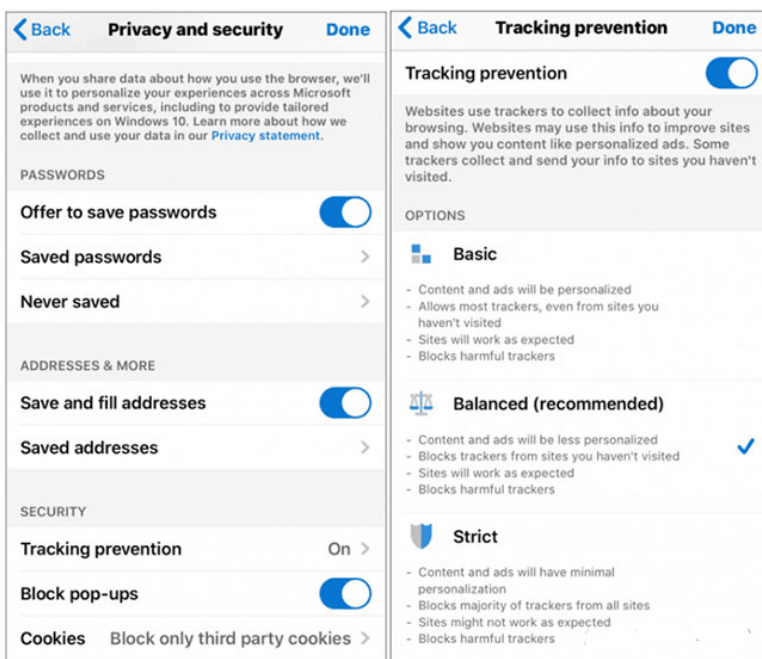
Back Privacy and security Done

When you share data about how you use the browser, we'll use it to personalize your experiences across Microsoft products and services, including to provide tailored experiences on Windows 10. Learn more about how we collect and use your data in our Privacy statement.

PASSWORDS

Offer to save passwords

Saved passwords

Never saved

ADDRESSES & MORE

Save and fill addresses

Saved addresses

SECURITY

Tracking prevention On

Block pop-ups

Cookies Block only third party cookies

Back Tracking prevention Done

Tracking prevention

Websites use trackers to collect info about your browsing. Websites may use this info to improve sites and show you content like personalized ads. Some trackers collect and send your info to sites you haven't visited.

OPTIONS

Basic

- Content and ads will be personalized
- Allows most trackers, even from sites you haven't visited
- Sites will work as expected
- Blocks harmful trackers

Balanced (recommended)

- Content and ads will be less personalized
- Blocks trackers from sites you haven't visited
- Sites will work as expected
- Blocks harmful trackers

Strict

- Content and ads will have minimal personalization
- Blocks majority of trackers from all sites
- Sites might not work as expected
- Blocks harmful trackers